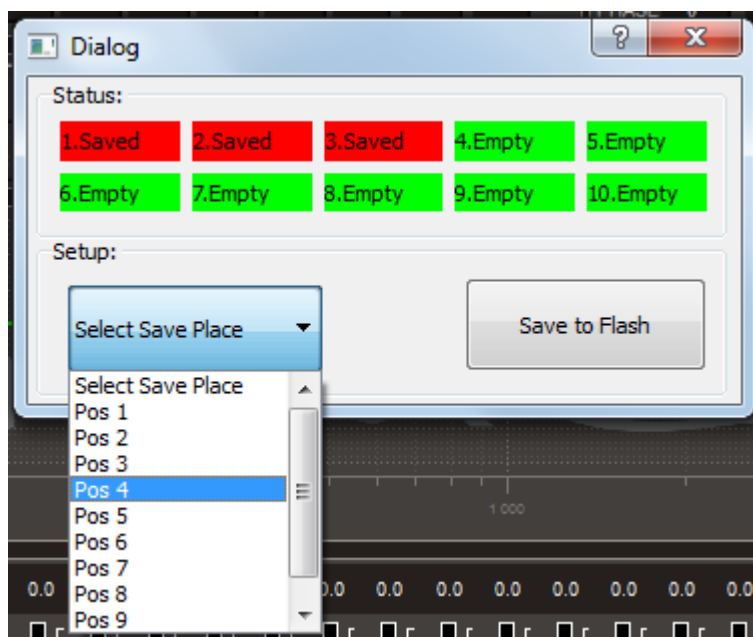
Dialog

?

X

Status:

1.Saved

2.Saved

3.Saved

4.Empty

5.Empty

6.Empty

7.Empty

8.Empty

9.Empty

10.Empty

Setup:

Select Save Place

Save to Flash

Select Save Place
Pos 1
Pos 2
Pos 3
Pos 4
Pos 5
Pos 6
Pos 7
Pos 8
Pos 9

1 000

0.0

0.0

0.0

0.0

0.0

0.0

0.0

0.0